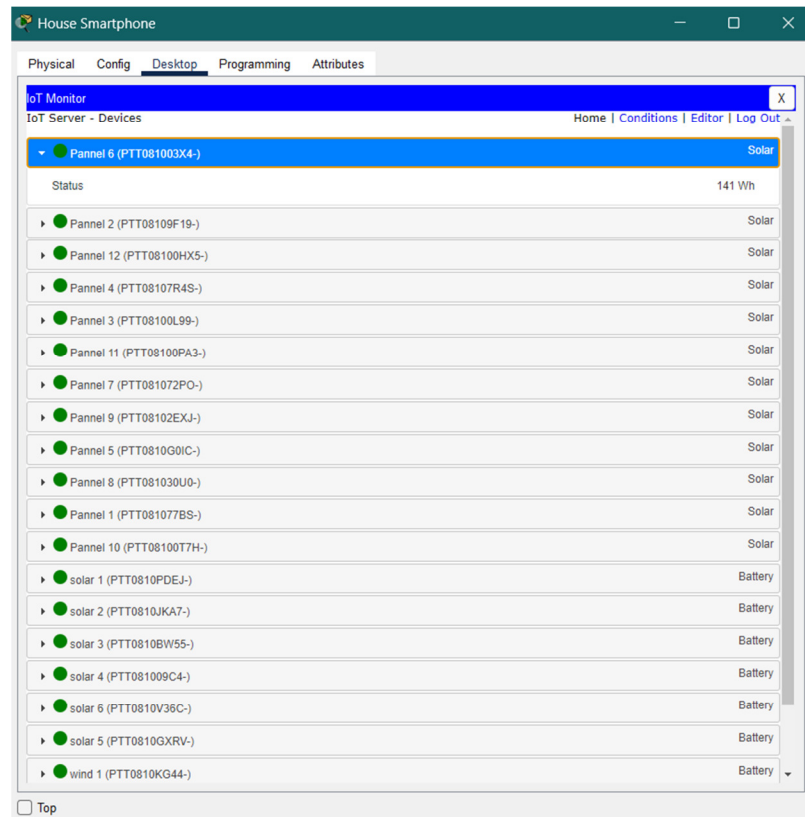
House Smartphone

Physical Config Desktop Programming Attributes

IoT Monitor X

IoT Server - Devices

Home | Conditions | Editor | Log Out

Pannel 6 (PTT081003X4-) Solar

Status 141 Wh

Pannel 2 (PTT08109F19-) Solar

Pannel 12 (PTT08100HX5-) Solar

Pannel 4 (PTT08107R4S-) Solar

Pannel 3 (PTT08100L99-) Solar

Pannel 11 (PTT08100PA3-) Solar

Pannel 7 (PTT081072PO-) Solar

Pannel 9 (PTT08102EXJ-) Solar

Pannel 5 (PTT0810G0IC-) Solar

Pannel 8 (PTT081030U0-) Solar

Pannel 1 (PTT081077BS-) Solar

Pannel 10 (PTT08100T7H-) Solar

solar 1 (PTT0810PDEJ-) Battery

solar 2 (PTT0810JKA7-) Battery

solar 3 (PTT0810BW55-) Battery

solar 4 (PTT081009C4-) Battery

solar 6 (PTT0810V36C-) Battery

solar 5 (PTT0810GXRV-) Battery

wind 1 (PTT0810KG44-) Battery

Top